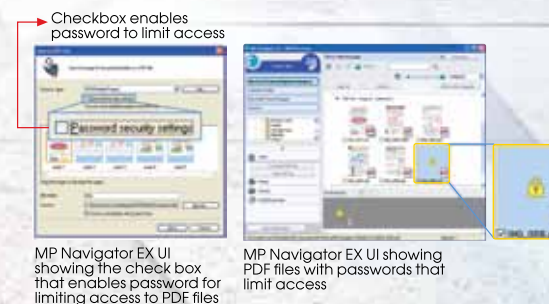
Checkbox enables password to limit access

Password security settings

MP Navigator EX UI showing the check box that enables password for limiting access to PDF files

MP Navigator EX UI showing PDF files with passwords that limit access